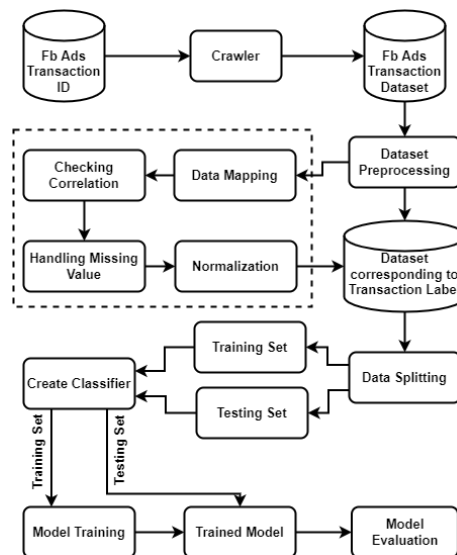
Fb Ads Transaction ID

Crawler

Fb Ads Transaction Dataset

Dataset Preprocessing

Data Mapping

Checking Correlation

Handling Missing Value

Normalization

Dataset corresponding to Transaction Labe

Training Set

Testing Set

Data Splitting

Create Classifier

Training Set

Testing Set

Model Training

Trained Model

Model Evaluation